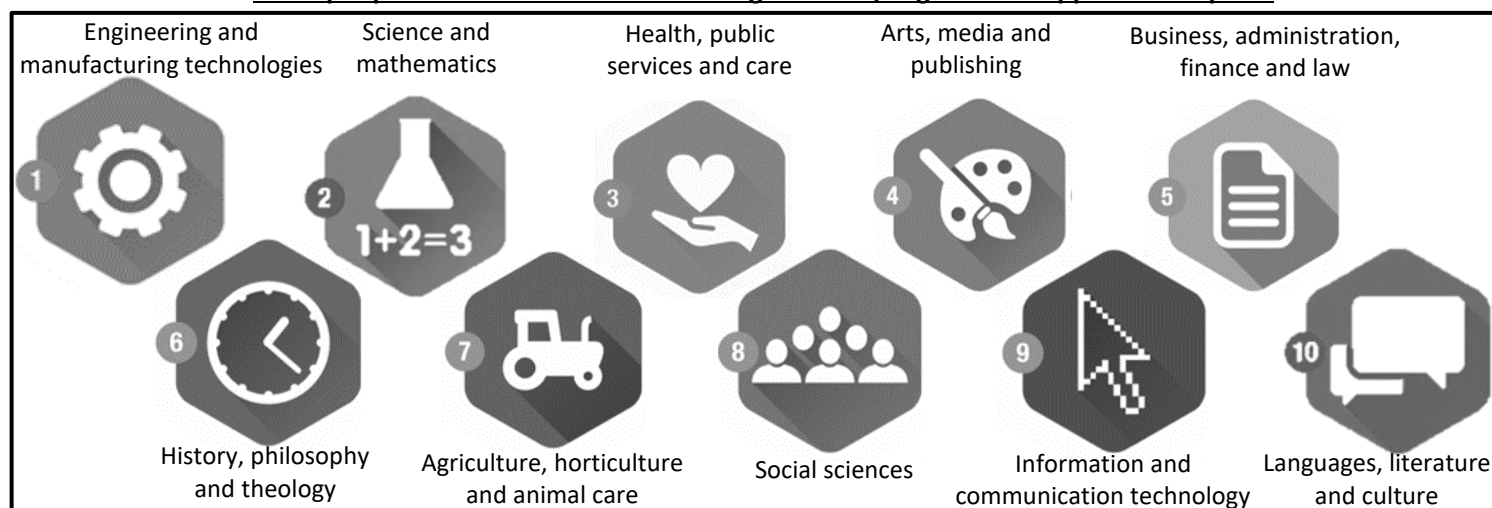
Engineering and manufacturing technologies

Science and mathematics

Health, public services and care

Arts, media and publishing

Business, administration, finance and law

1

2

1+2=3

3

4

5

6

7

8

9

10

History, philosophy and theology

Agriculture, horticulture and animal care

Social sciences

Information and communication technology

Languages, literature and culture